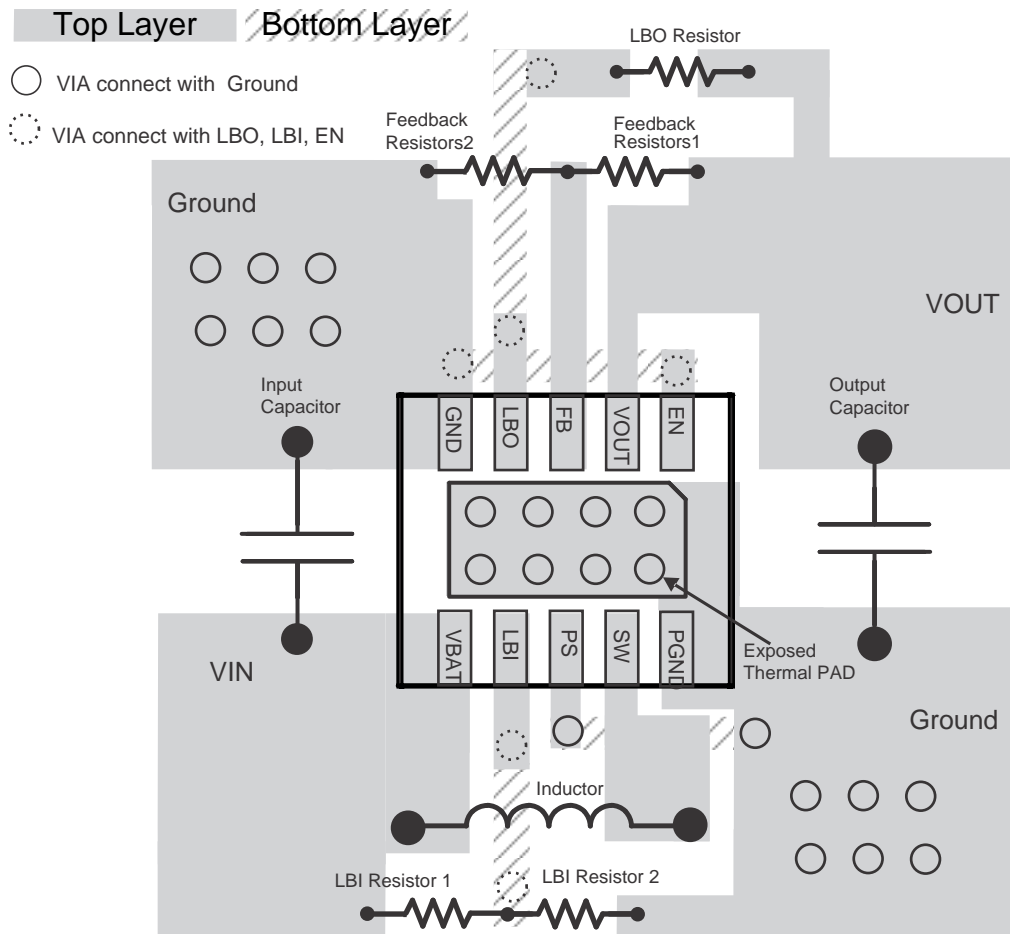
Top Layer Bottom Layer

VIA connect with Ground

VIA connect with LBO, LBI, EN

LBO Resistor

Feedback Resistors2

Feedback Resistors1

Ground

VOUT

Input Capacitor

Output Capacitor

GND LBO FB VOUT EN

VBAT LBI PS SW PGND

Exposed Thermal PAD

VIN

Ground

Inductor

LBI Resistor 1

LBI Resistor 2